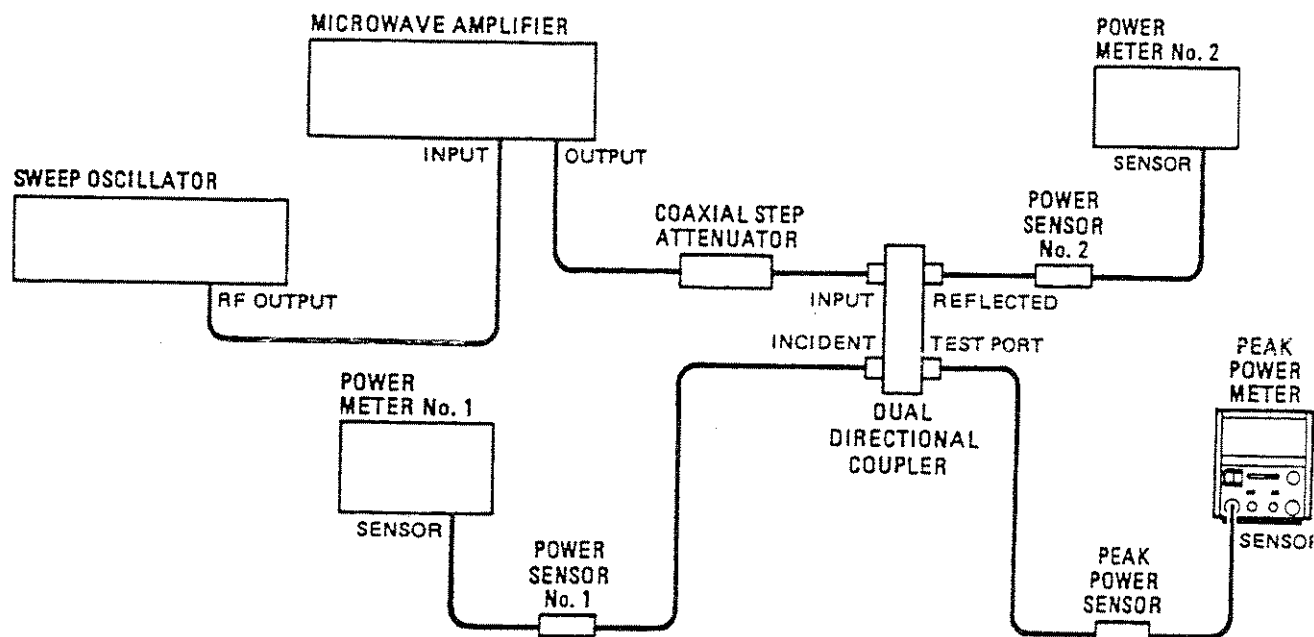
MICROWAVE AMPLIFIER

INPUT

OUTPUT

POWER METER No. 2

SENSOR

SWEEP OSCILLATOR

RF OUTPUT

COAXIAL STEP ATTENUATOR

POWER SENSOR No. 2

INPUT

REFLECTED

INCIDENT

TEST PORT

DUAL DIRECTIONAL COUPLER

PEAK POWER METER

POWER METER No. 1

SENSOR

POWER SENSOR No. 1

PEAK POWER SENSOR

SENSOR